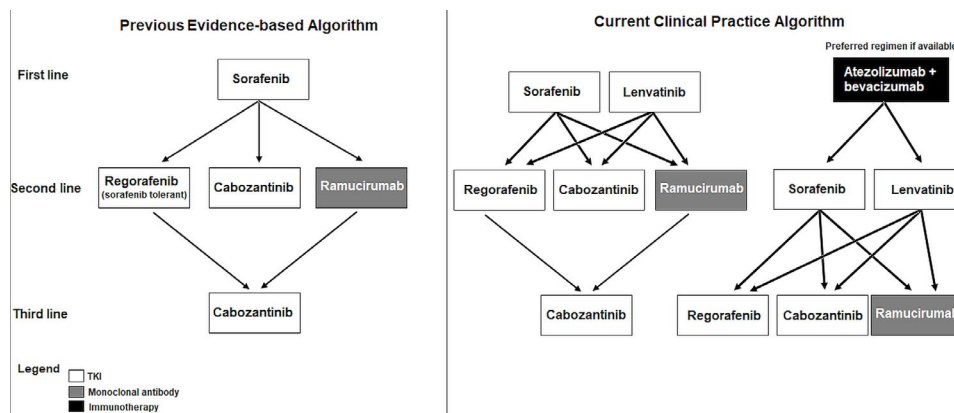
Previous Evidence-based Algorithm

First line

Sorafenib

Second line

Regorafenib (sorafenib tolerant)

Cabozantinib

Ramucirumab

Third line

Cabozantinib

Legend

TKI

Monoclonal antibody

Immunotherapy

Current Clinical Practice Algorithm

Preferred regimen if availabl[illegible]

Sorafenib

Lenvatinib

Atezolizumab + bevacizumab

Regorafenib

Cabozantinib

Ramucirumab

Sorafenib

Lenvatinib

Cabozantinib

Regorafenib

Cabozantinib

Ramucirum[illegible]